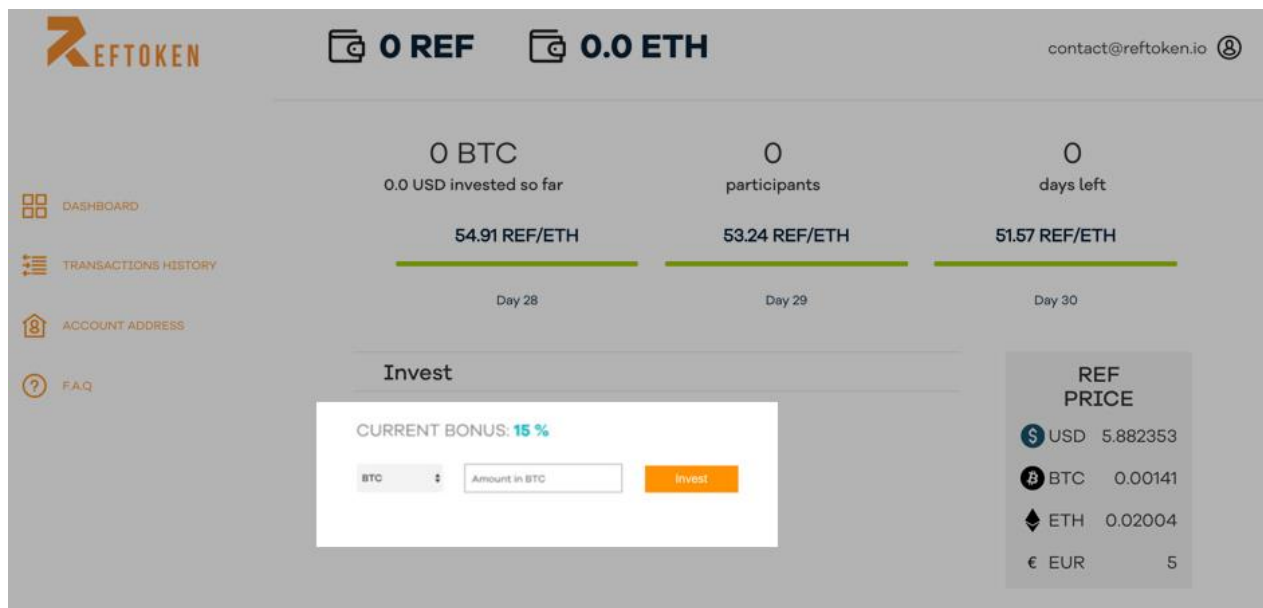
REFTOKEN

0 REF 0.0 ETH

contact@reftoken.io

DASHBOARD

TRANSACTIONS HISTORY

ACCOUNT ADDRESS

F.A.Q

0 BTC
0.0 USD invested so far

0
participants

0
days left

54.91 REF/ETH

53.24 REF/ETH

51.57 REF/ETH

Day 28

Day 29

Day 30

Invest

CURRENT BONUS: 15 %

BTC

Amount in BTC

Invest

REF PRICE

USD 5.882353

BTC 0.00141

ETH 0.02004

€ EUR 5